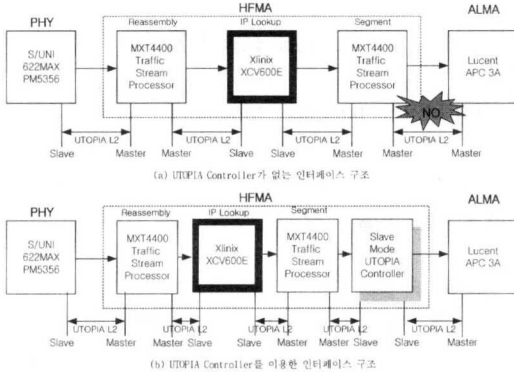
PHY

HFMA

ALMA

Reassembly

IP Lookup

Segment

S/UNI 622MAX PM5356

MXT4400 Traffic Stream Processor

Xlinix XCV600E

MXT4400 Traffic Stream Processor

Lucent APC 3A

NO

UTOPIA L2

UTOPIA L2

UTOPIA L2

UTOPIA L2

Slave

Master

Master

Slave

Master

Master

(a) UTOPIA Controller가 없는 인터페이스 구조

PHY

HFMA

ALMA

Reassembly

IP Lookup

Segment

S/UNI 622MAX PM5356

MXT4400 Traffic Stream Processor

Xlinix XCV600E

MXT4400 Traffic Stream Processor

Slave Mode UTOPIA Controller

Lucent APC 3A

UTOPIA L2

UTOPIA L2

UTOPIA L2

UTOPIA L2

UTOPIA L2

Slave

Master

Master

Slave

Master

Slave

Slave

Master

(b) UTOPIA Controller를 이용한 인터페이스 구조